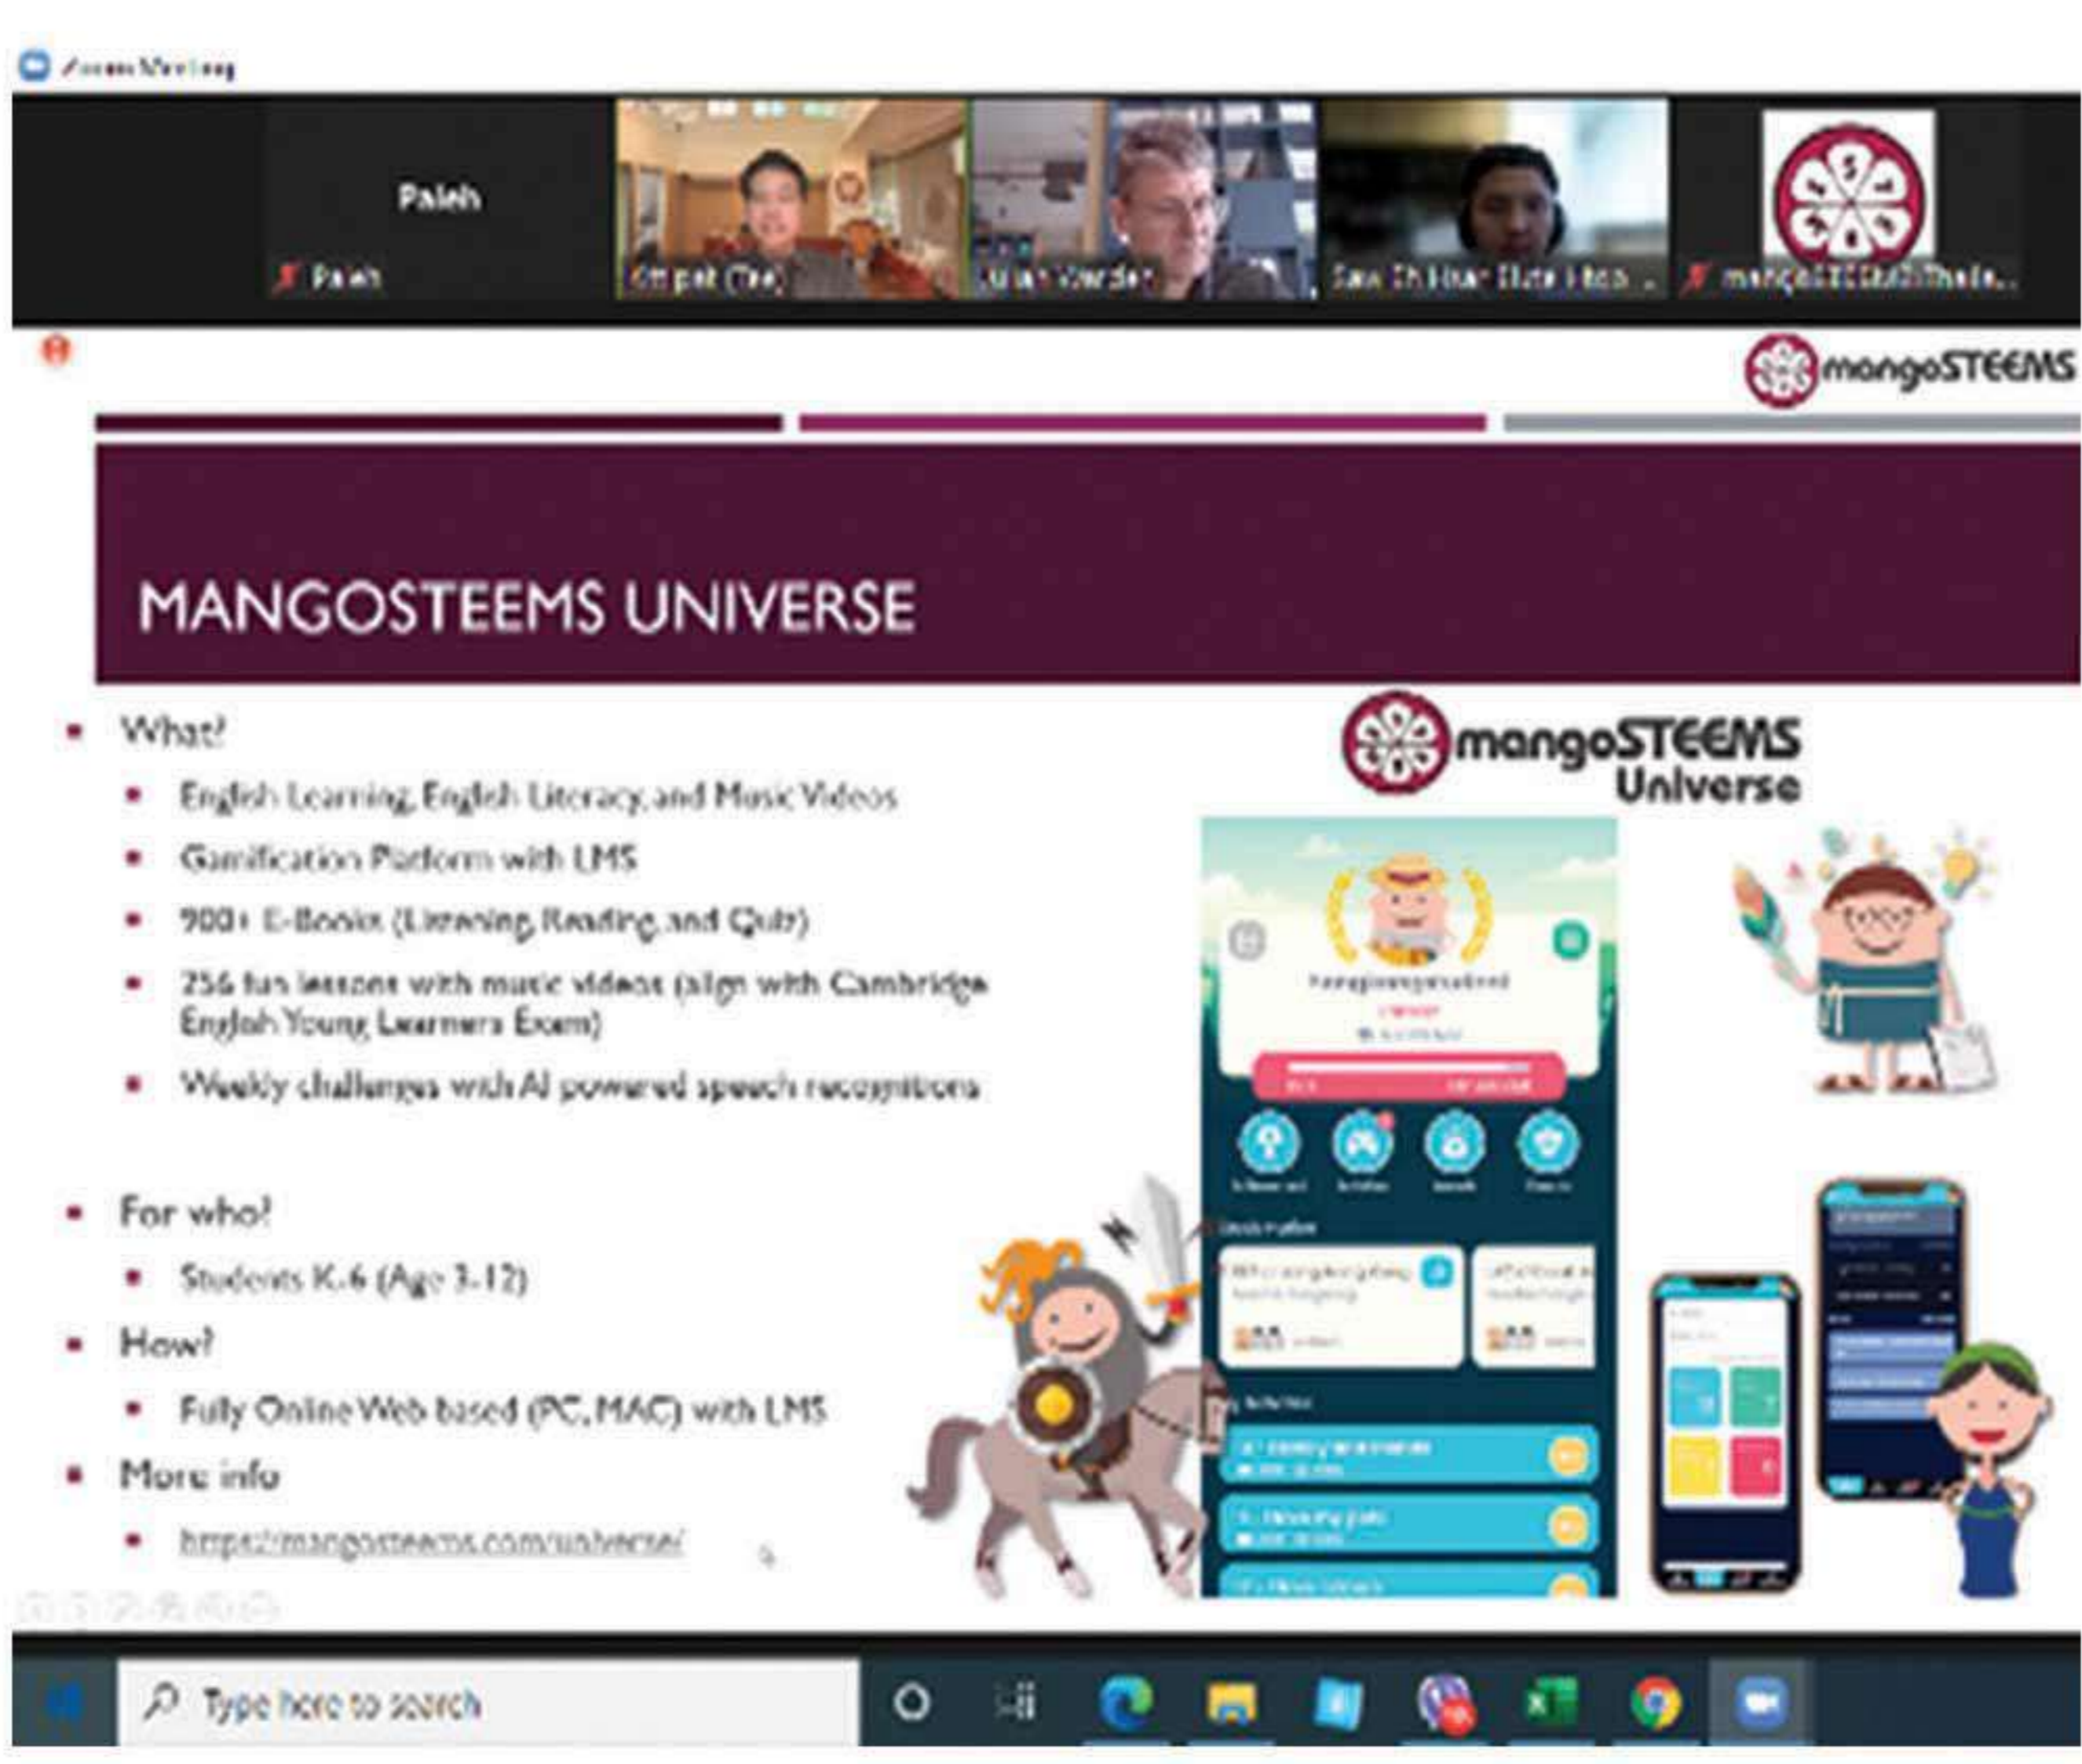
Zoom Meeting

Paleh

Paleh

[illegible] (Che)

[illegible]

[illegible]

mangoSTEEMSThaila...

mangoSTEEMS

MANGOSTEEMS UNIVERSE

- What?
  - English Learning, English Literacy, and Music Videos
  - Gamification Platform with LMS
  - 900+ E-Books (Listening, Reading, and Quiz)
  - 256 fun lessons with music videos (align with Cambridge English Young Learners Exam)
  - Weekly challenges with AI powered speech recognitions
- For who?
  - Students K-6 (Age 3-12)
- How?
  - Fully Online Web based (PC, MAC) with LMS
- More info
  - https://mangosteems.com/universe/

mangoSTEEMS Universe

Type here to search